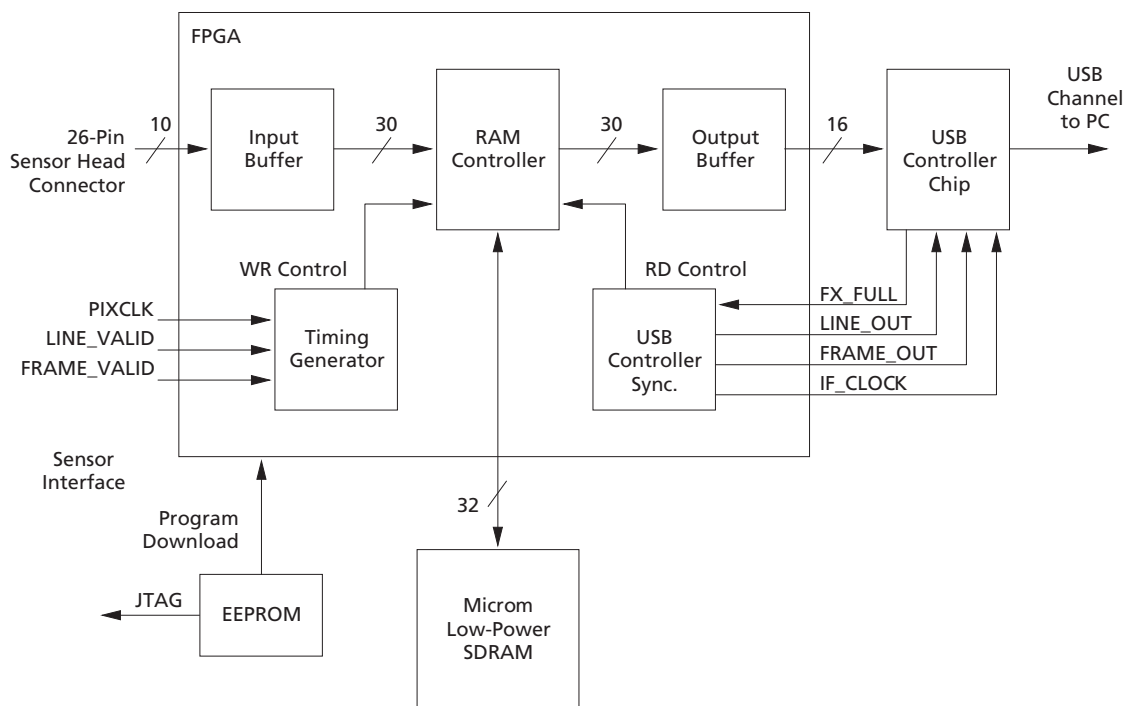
FPGA

26-Pin Sensor Head Connector

10

Input Buffer

30

RAM Controller

30

Output Buffer

16

USB Controller Chip

USB Channel to PC

WR Control

RD Control

PIXCLK

LINE_VALID

FRAME_VALID

Timing Generator

USB Controller Sync.

FX_FULL

LINE_OUT

FRAME_OUT

IF_CLOCK

Sensor Interface

Program Download

32

JTAG

EEPROM

Microm Low-Power SDRAM